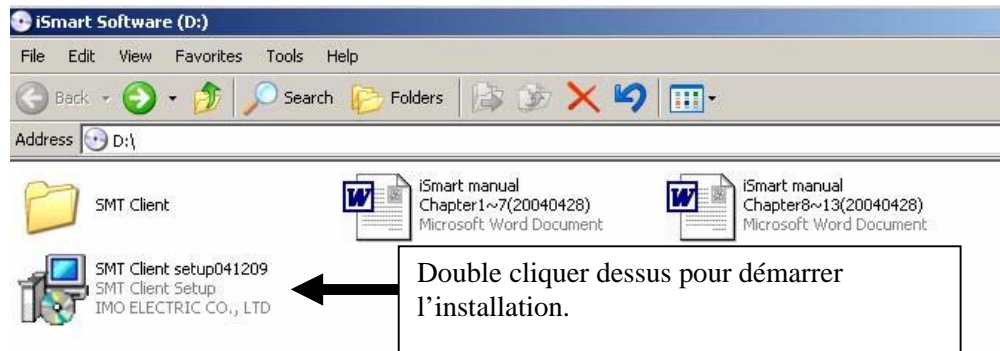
iSmart Software (D:)

File Edit View Favorites Tools Help

Back Search Folders

Address D:\

SMT Client

iSmart manual Chapter1~7(20040428) Microsoft Word Document

iSmart manual Chapter8~13(20040428) Microsoft Word Document

SMT Client setup041209 SMT Client Setup IMO ELECTRIC CO., LTD

Double cliquer dessus pour démarrer l'installation.